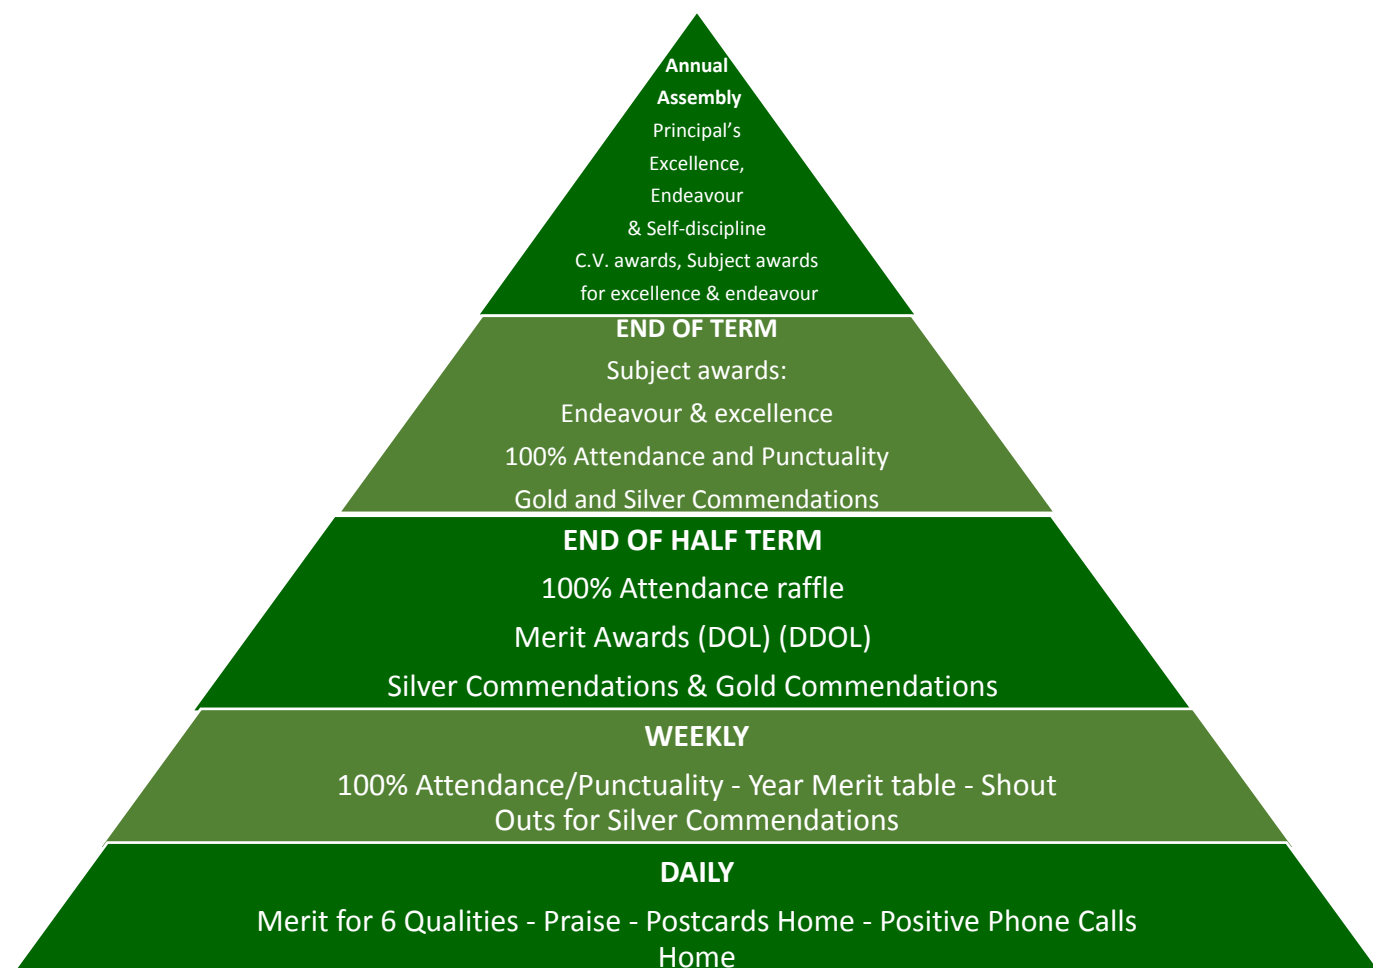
Annual Assembly

Principal's Excellence, Endeavour & Self-discipline

C.V. awards, Subject awards for excellence & endeavour

END OF TERM

Subject awards:

Endeavour & excellence

100% Attendance and Punctuality

Gold and Silver Commendations

END OF HALF TERM

100% Attendance raffle

Merit Awards (DOL) (DDOL)

Silver Commendations & Gold Commendations

WEEKLY

100% Attendance/Punctuality - Year Merit table - Shout Outs for Silver Commendations

DAILY

Merit for 6 Qualities - Praise - Postcards Home - Positive Phone Calls Home